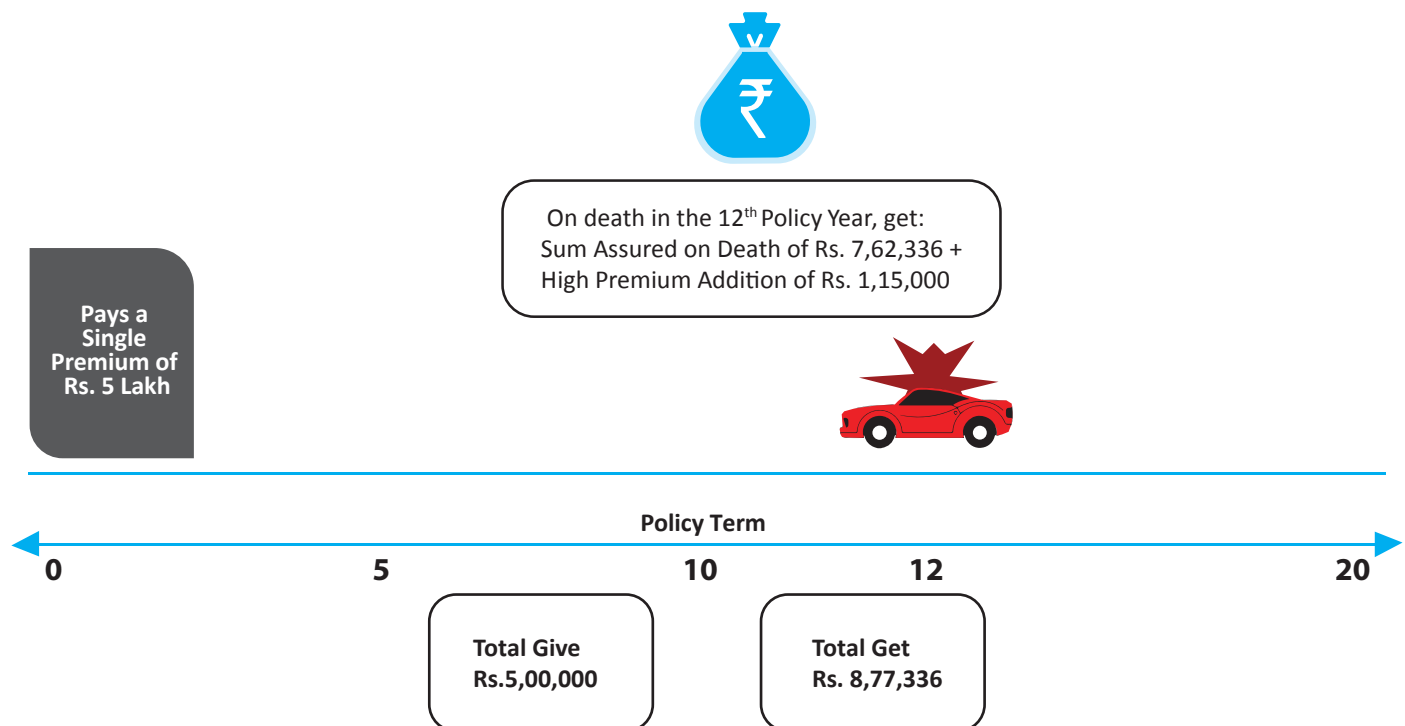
₹

On death in the 12$^{th}$ Policy Year, get:
Sum Assured on Death of Rs. 7,62,336 +
High Premium Addition of Rs. 1,15,000

Pays a Single Premium of Rs. 5 Lakh

Policy Term

0
5
10
12
20

Total Give
Rs.5,00,000

Total Get
Rs. 8,77,336